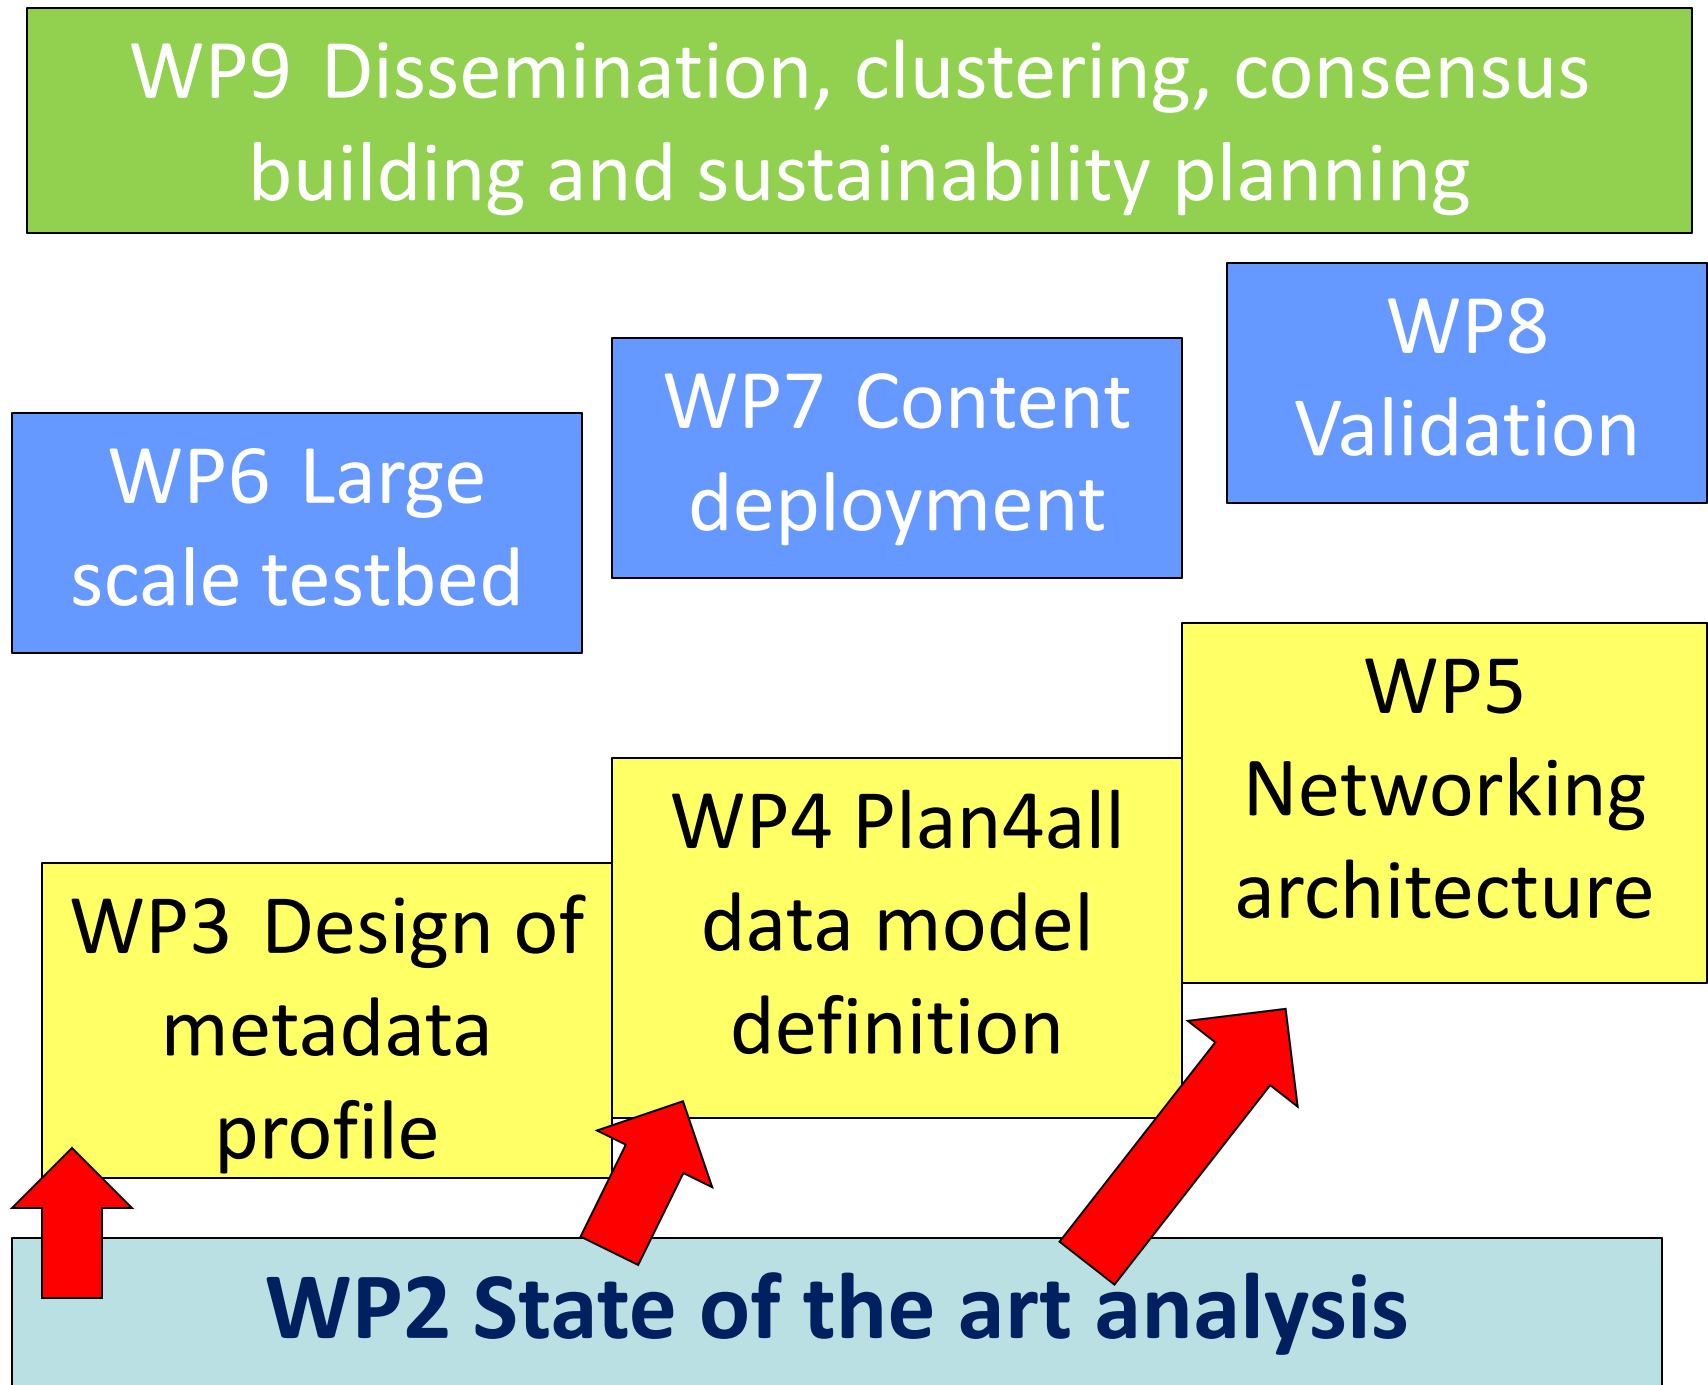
WP9 Dissemination, clustering, consensus building and sustainability planning

WP6 Large scale testbed

WP7 Content deployment

WP8 Validation

WP3 Design of metadata profile

WP4 Plan4all data model definition

WP5 Networking architecture

WP2 State of the art analysis